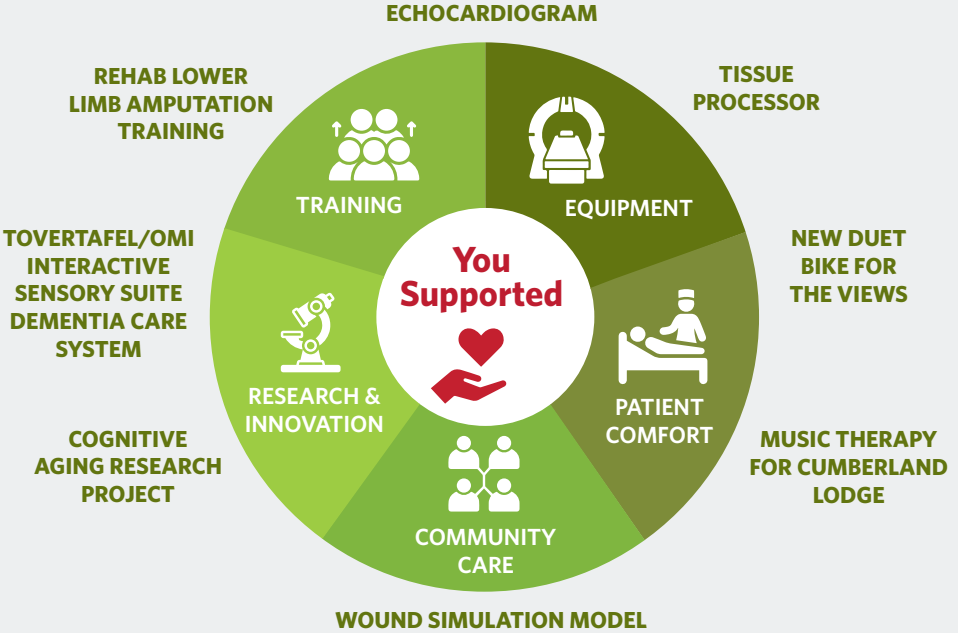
ECHOCARDIOGRAM

REHAB LOWER LIMB AMPUTATION TRAINING

TISSUE PROCESSOR

TRAINING

EQUIPMENT

You Supported

TOVERTAFEL/OMI INTERACTIVE SENSORY SUITE DEMENTIA CARE SYSTEM

NEW DUET BIKE FOR THE VIEWS

RESEARCH & INNOVATION

PATIENT COMFORT

COGNITIVE AGING RESEARCH PROJECT

MUSIC THERAPY FOR CUMBERLAND LODGE

COMMUNITY CARE

WOUND SIMULATION MODEL